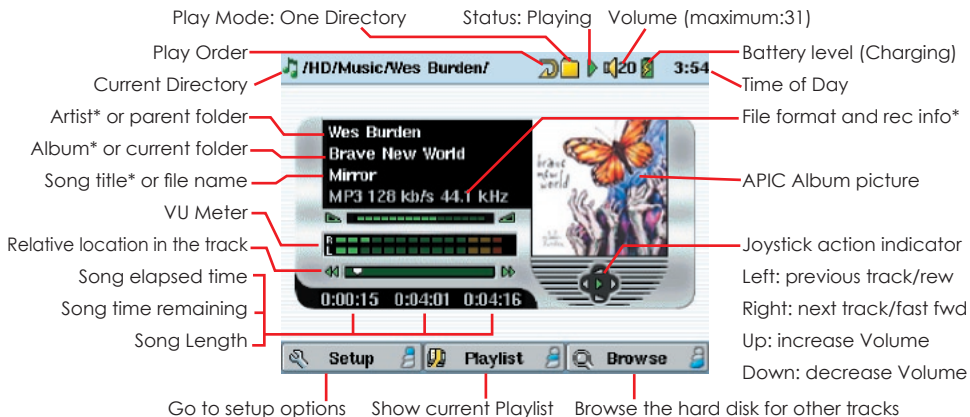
Play Mode: One Directory
Status: Playing
Volume (maximum:31)
Play Order
Battery level (Charging)
Current Directory
/HD/Music/Wes Burden/
20
3:54
Time of Day
Artist* or parent folder
File format and rec info*
Album* or current folder
Song title* or file name
Wes Burden
Brave New World
Mirror
MP3 128 kb/s 44.1 kHz
APIC Album picture
VU Meter
R
L
Relative location in the track
Joystick action indicator
Song elapsed time
Left: previous track/rew
Song time remaining
Right: next track/fast fwd
Song Length
0:00:15 0:04:01 0:04:16
Up: increase Volume
Down: decrease Volume
Setup
Playlist
Browse
Go to setup options
Show current Playlist
Browse the hard disk for other tracks